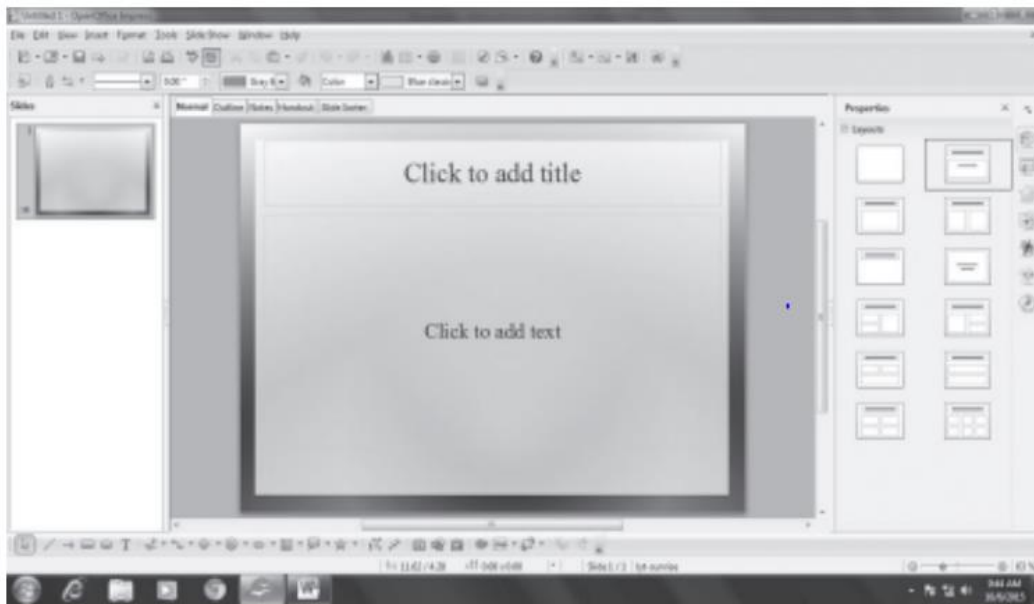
Untitled 1 - OpenOffice Impress

File Edit View Insert Format Tools Slide Show Window Help

Slides

Normal Outline Notes Handout Slide Sorter

Click to add title

Click to add text

Properties

Layouts

Slide 1 / 1